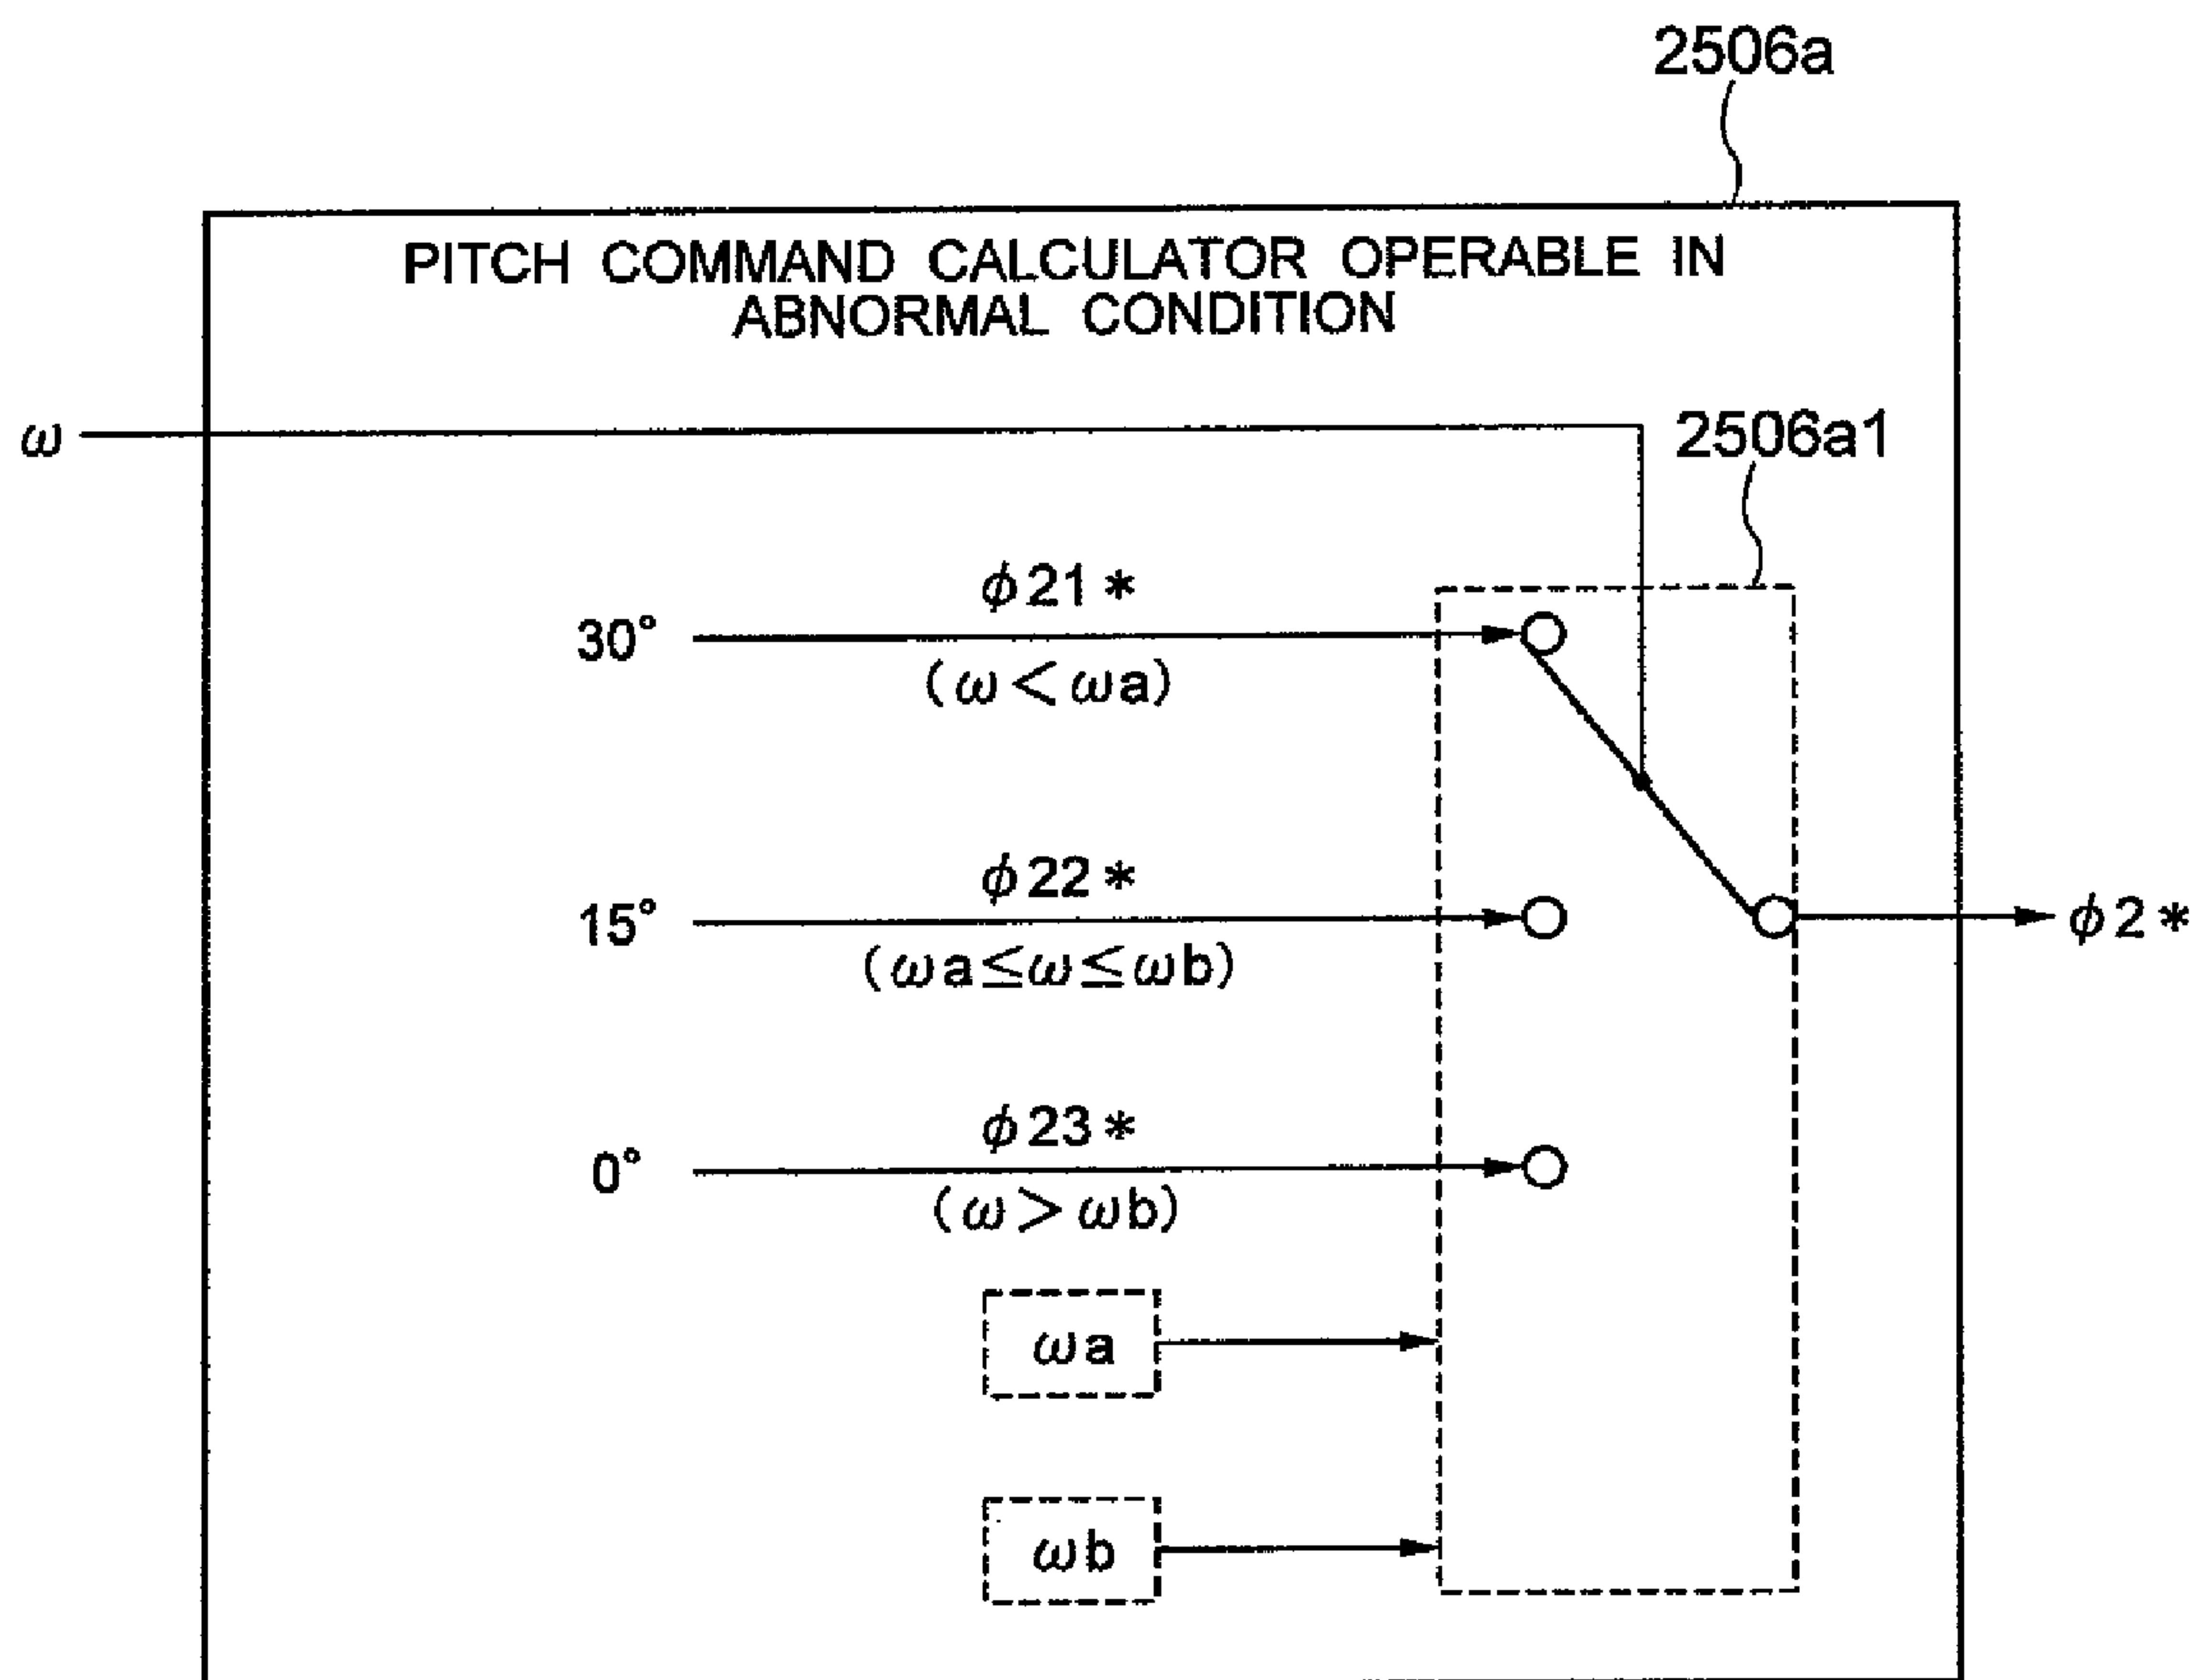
2506a

PITCH COMMAND CALCULATOR OPERABLE IN ABNORMAL CONDITION

$\omega$

2506a1

$\phi 21*$

30°

$(\omega < \omega a)$

$\phi 22*$

15°

$(\omega a \leq \omega \leq \omega b)$

$\phi 2*$

$\phi 23*$

0°

$(\omega > \omega b)$

$\omega a$

$\omega b$